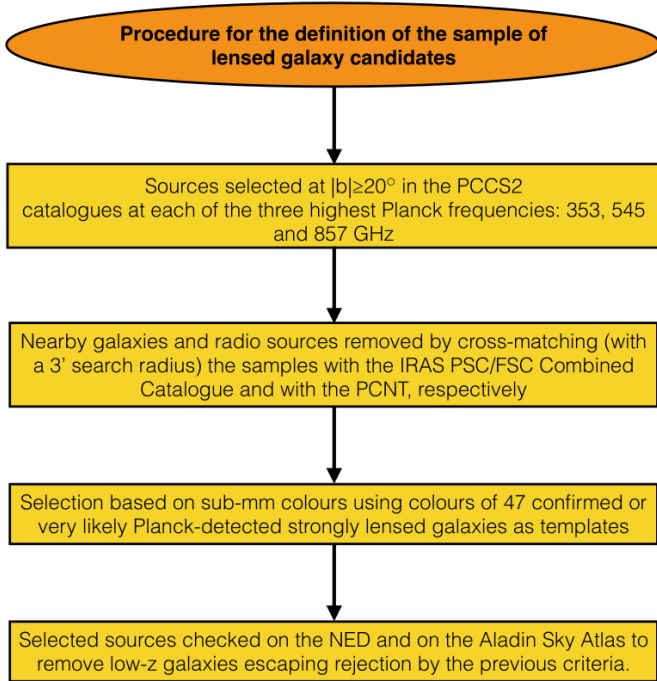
Procedure for the definition of the sample of lensed galaxy candidates

Sources selected at $|b|\geq20^{\circ}$ in the PCCS2 catalogues at each of the three highest Planck frequencies: 353, 545 and 857 GHz

Nearby galaxies and radio sources removed by cross-matching (with a 3' search radius) the samples with the IRAS PSC/FSC Combined Catalogue and with the PCNT, respectively

Selection based on sub-mm colours using colours of 47 confirmed or very likely Planck-detected strongly lensed galaxies as templates

Selected sources checked on the NED and on the Aladin Sky Atlas to remove low-z galaxies escaping rejection by the previous criteria.